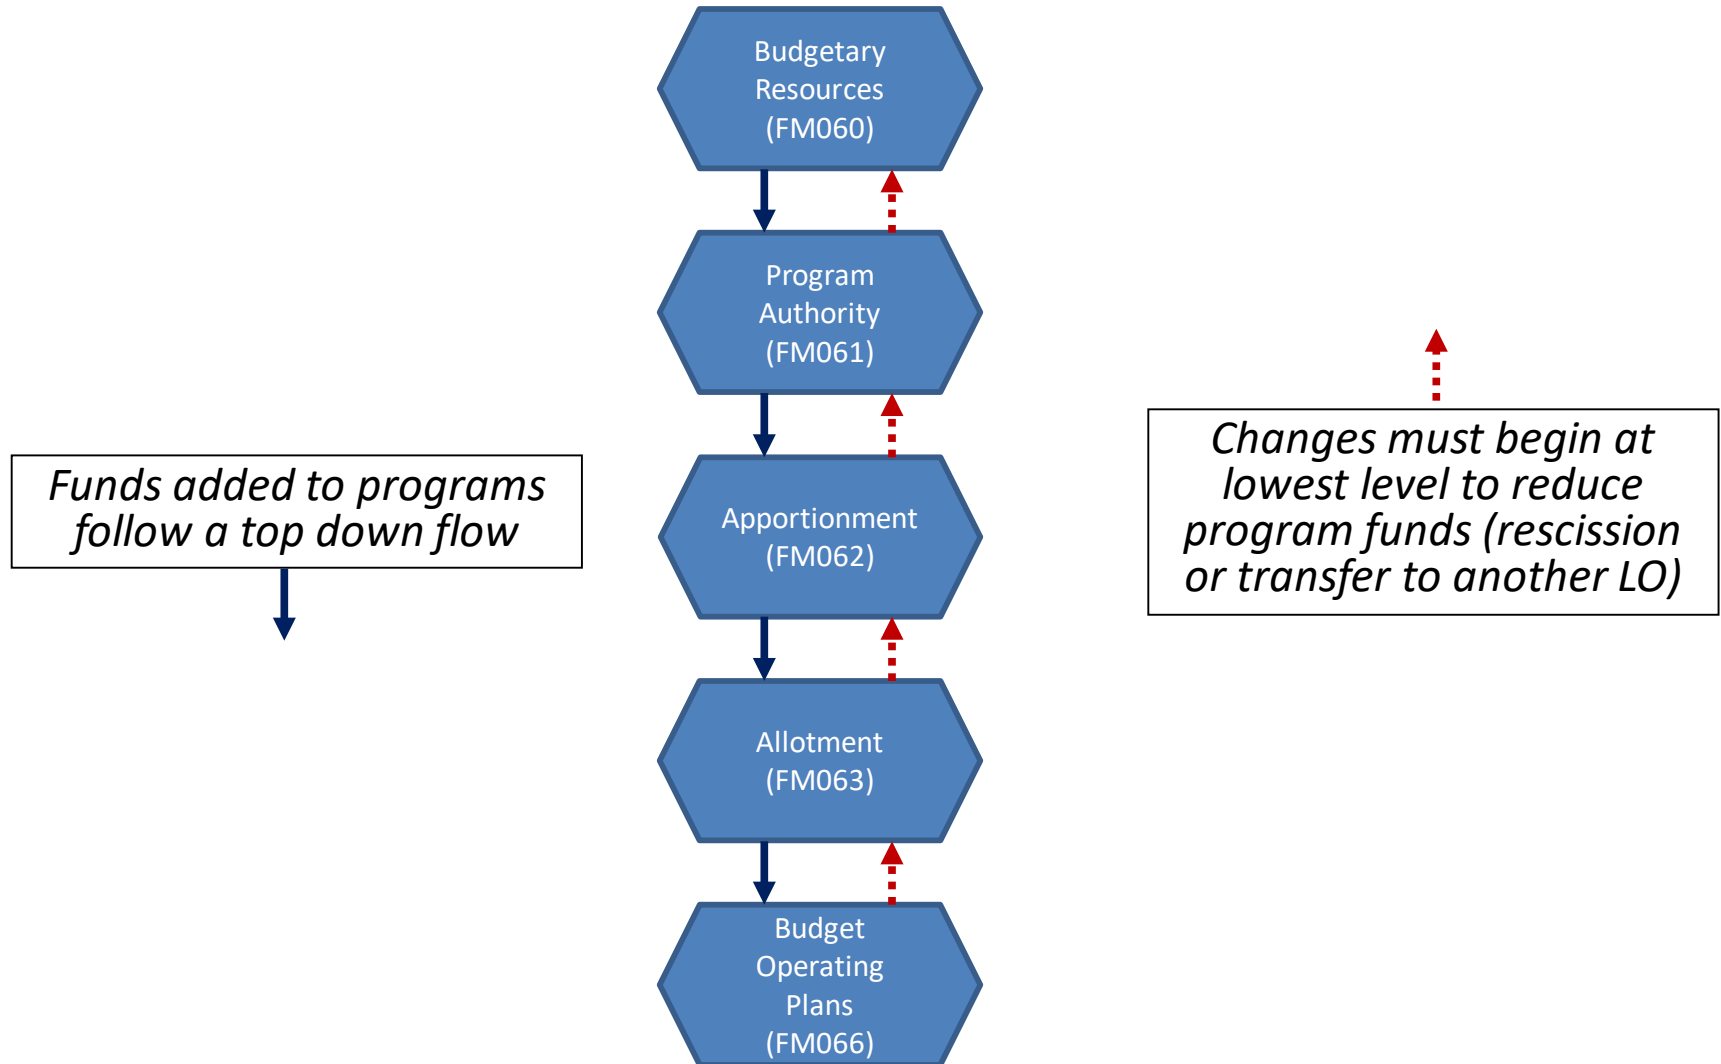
Budgetary Resources (FM060)

Program Authority (FM061)

Apportionment (FM062)

Allotment (FM063)

Budget Operating Plans (FM066)

Funds added to programs follow a top down flow

Changes must begin at lowest level to reduce program funds (rescission or transfer to another LO)